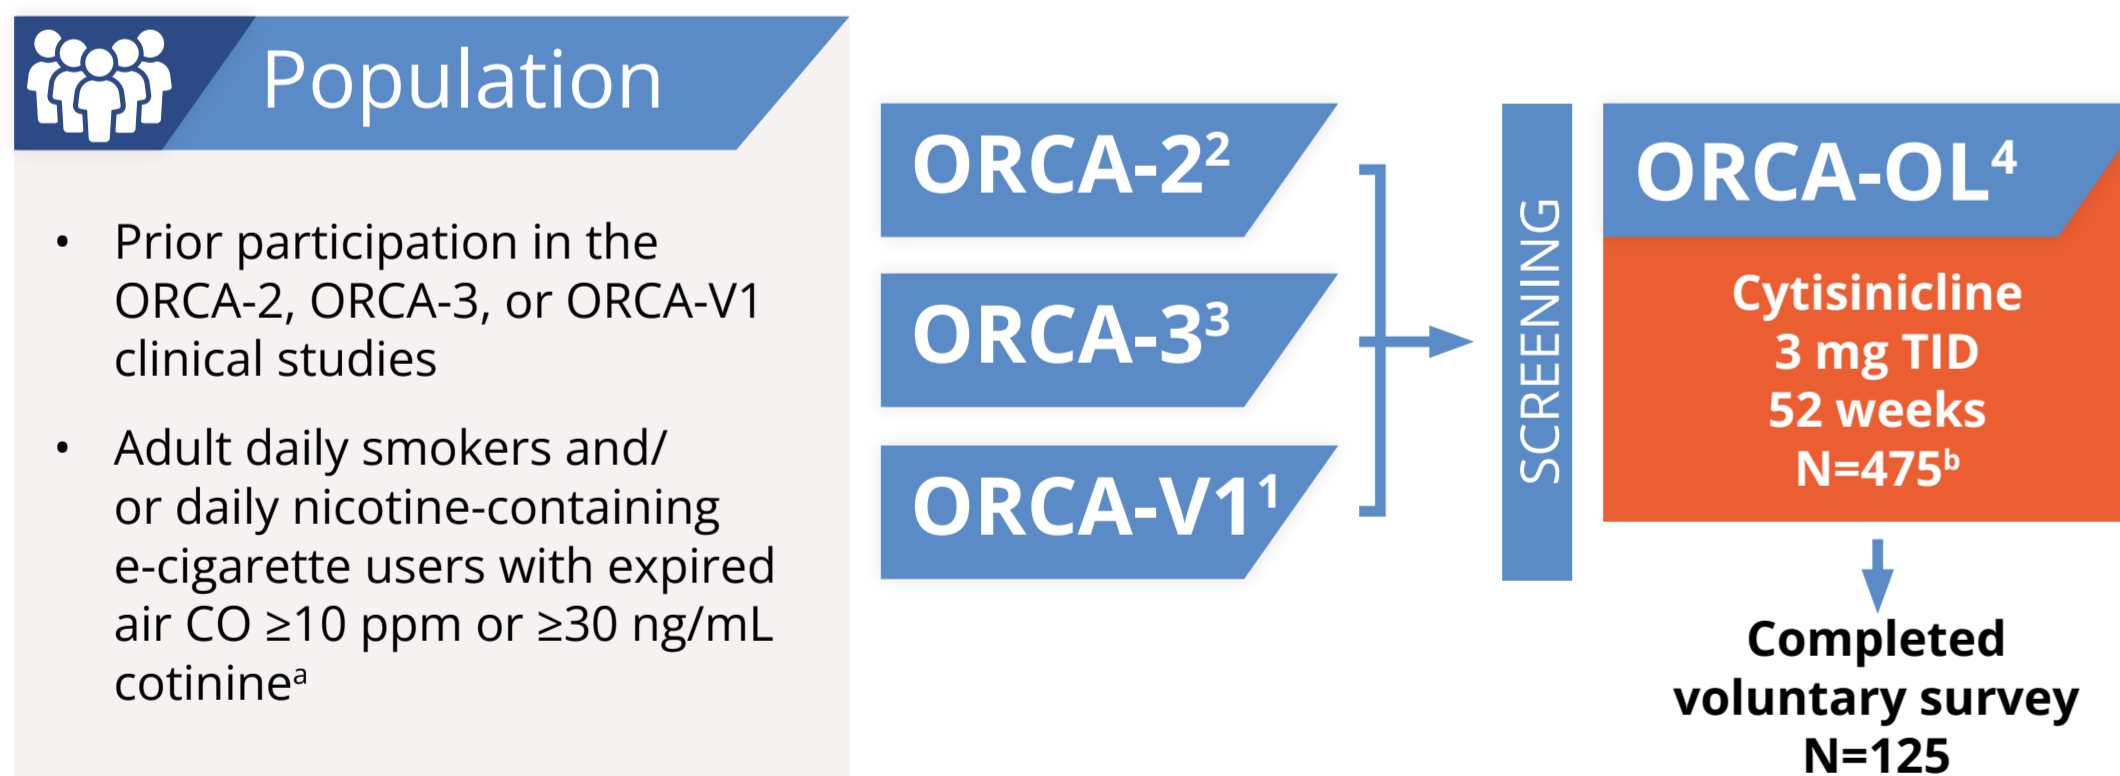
Population

• Prior participation in the ORCA-2, ORCA-3, or ORCA-V1 clinical studies

• Adult daily smokers and/or daily nicotine-containing e-cigarette users with expired air CO ≥10 ppm or ≥30 ng/mL cotinine$^{a}$

ORCA-2$^{2}$

ORCA-3$^{3}$

ORCA-V1$^{1}$

SCREENING

ORCA-OL$^{4}$

Cytisinicline
3 mg TID
52 weeks
N=475$^{b}$

Completed voluntary survey
N=125